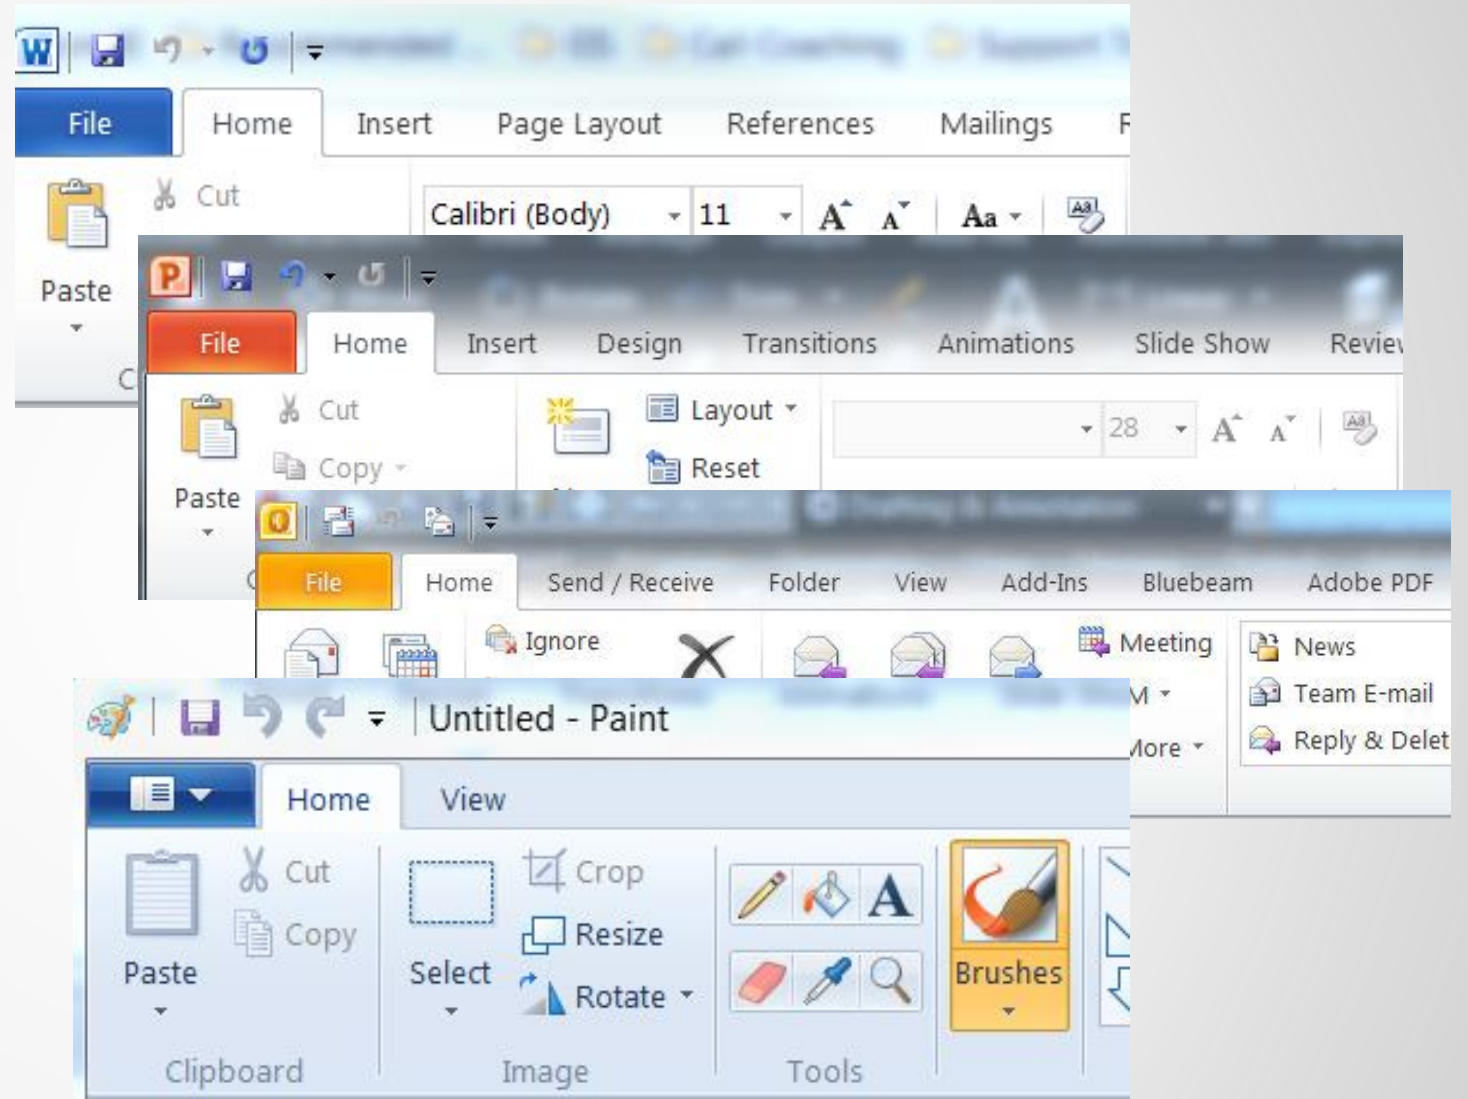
File
Home
Insert
Page Layout
References
Mailings
F

Cut
Calibri (Body)
11
Paste
C

P
File
Home
Insert
Design
Transitions
Animations
Slide Show
Reviev

Cut
Copy
Paste
Layout
Reset
28

File
Home
Send / Receive
Folder
View
Add-Ins
Bluebeam
Adobe PDF
Ignore
Meeting
M
lore
News
Team E-mail
Reply & Delet

Untitled - Paint
Home
View
Cut
Copy
Paste
Clipboard
Select
Crop
Resize
Rotate
Image
Tools
Brushes